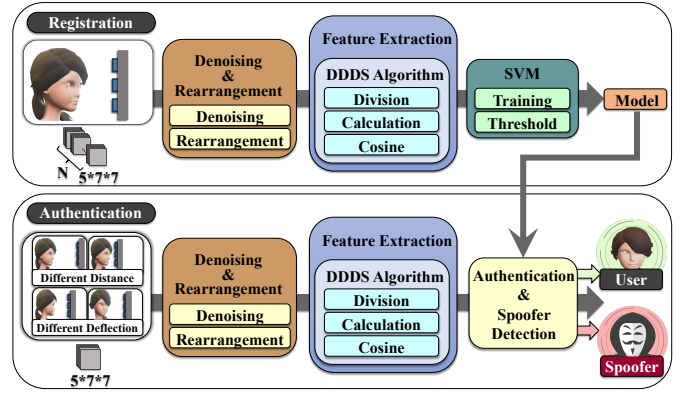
Registration

Denoising & Rearrangement

Denoising

Rearrangement

Feature Extraction

DDDS Algorithm

Division

Calculation

Cosine

SVM

Training

Threshold

Model

N

5*7*7

Authentication

Different Distance

Different Deflection

5*7*7

Denoising & Rearrangement

Denoising

Rearrangement

Feature Extraction

DDDS Algorithm

Division

Calculation

Cosine

Authentication & Spoofer Detection

User

Spoofer